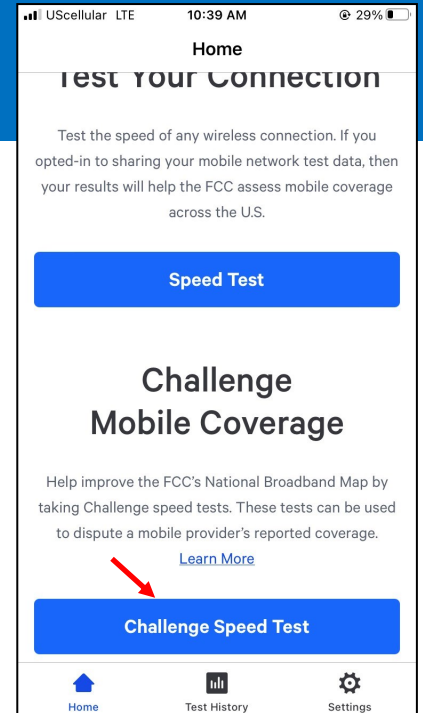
UScellular LTE 10:39 AM 29%

Home

Test Your Connection

Test the speed of any wireless connection. If you opted-in to sharing your mobile network test data, then your results will help the FCC assess mobile coverage across the U.S.

Speed Test

Challenge Mobile Coverage

Help improve the FCC's National Broadband Map by taking Challenge speed tests. These tests can be used to dispute a mobile provider's reported coverage.

Learn More

Challenge Speed Test

Home Test History Settings